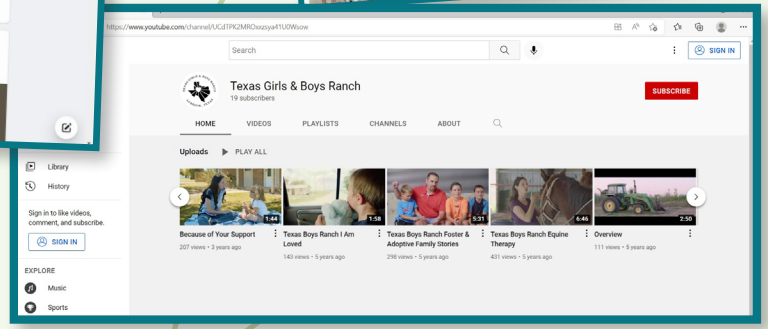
https://www.youtube.com/channel/UCdTPK2MRCkxzsya41U0Wsow

Search

SIGN IN

Texas Girls & Boys Ranch
19 subscribers

SUBSCRIBE

HOME VIDEOS PLAYLISTS CHANNELS ABOUT

Uploads PLAY ALL

Library
History

Sign in to like videos, comment, and subscribe.

SIGN IN

EXPLORE
Music
Sports

1:44
Because of Your Support
207 views • 3 years ago

1:58
Texas Boys Ranch I Am Loved
143 views • 5 years ago

5:31
Texas Boys Ranch Foster & Adoptive Family Stories
298 views • 5 years ago

6:46
Texas Boys Ranch Equine Therapy
431 views • 5 years ago

2:50
Overview
111 views • 5 years ago